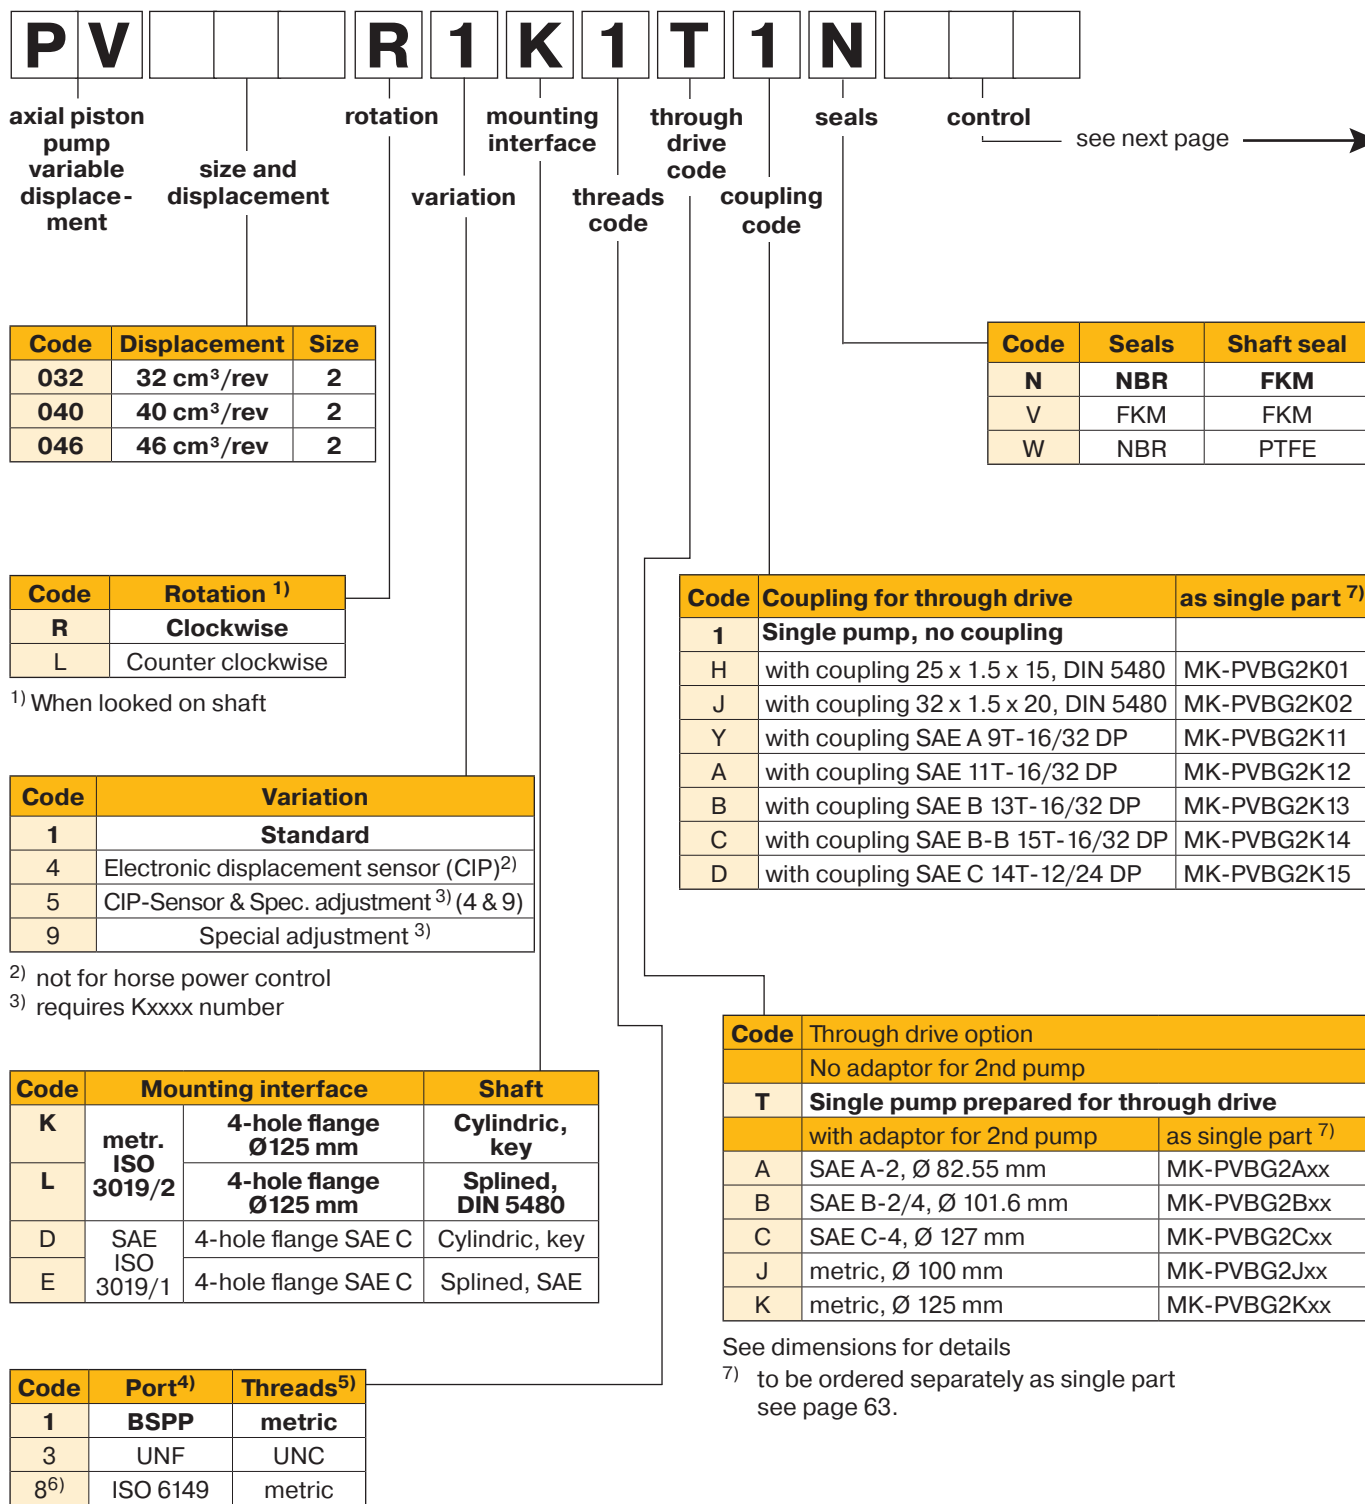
P V R 1 K 1 T 1 N

axial piston pump variable displacement

size and displacement

rotation

variation

mounting interface

threads code

through drive code

coupling code

seals

control

see next page

| Code | Displacement | Size |
|---|---|---|
| 032 | 32 cm³/rev | 2 |
| 040 | 40 cm³/rev | 2 |
| 046 | 46 cm³/rev | 2 |

| Code | Seals | Shaft seal |
|---|---|---|
| N | NBR | FKM |
| V | FKM | FKM |
| W | NBR | PTFE |

| Code | Rotation $^{1)}$ |
|---|---|
| R | Clockwise |
| L | Counter clockwise |

$^{1)}$ When looked on shaft

| Code | Coupling for through drive | as single part $^{7)}$ |
|---|---|---|
| 1 | Single pump, no coupling | |
| H | with coupling 25 x 1.5 x 15, DIN 5480 | MK-PVBG2K01 |
| J | with coupling 32 x 1.5 x 20, DIN 5480 | MK-PVBG2K02 |
| Y | with coupling SAE A 9T-16/32 DP | MK-PVBG2K11 |
| A | with coupling SAE 11T-16/32 DP | MK-PVBG2K12 |
| B | with coupling SAE B 13T-16/32 DP | MK-PVBG2K13 |
| C | with coupling SAE B-B 15T-16/32 DP | MK-PVBG2K14 |
| D | with coupling SAE C 14T-12/24 DP | MK-PVBG2K15 |

| Code | Variation |
|---|---|
| 1 | Standard |
| 4 | Electronic displacement sensor (CIP)$^{2)}$ |
| 5 | CIP-Sensor & Spec. adjustment $^{3)}$ (4 & 9) |
| 9 | Special adjustment $^{3)}$ |

$^{2)}$ not for horse power control
$^{3)}$ requires Kxxxx number

| Code | Through drive option | |
|---|---|---|
| | No adaptor for 2nd pump | |
| T | Single pump prepared for through drive | |
| | with adaptor for 2nd pump | as single part $^{7)}$ |
| A | SAE A-2, Ø 82.55 mm | MK-PVBG2Axx |
| B | SAE B-2/4, Ø 101.6 mm | MK-PVBG2Bxx |
| C | SAE C-4, Ø 127 mm | MK-PVBG2Cxx |
| J | metric, Ø 100 mm | MK-PVBG2Jxx |
| K | metric, Ø 125 mm | MK-PVBG2Kxx |

| Code | Mounting interface | | Shaft |
|---|---|---|---|
| K | metr. ISO 3019/2 | 4-hole flange Ø125 mm | Cylindric, key |
| L | | 4-hole flange Ø125 mm | Splined, DIN 5480 |
| D | SAE ISO 3019/1 | 4-hole flange SAE C | Cylindric, key |
| E | | 4-hole flange SAE C | Splined, SAE |

See dimensions for details
$^{7)}$ to be ordered separately as single part see page 63.

| Code | Port$^{4)}$ | Threads$^{5)}$ |
|---|---|---|
| 1 | BSPP | metric |
| 3 | UNF | UNC |
| 8$^{6)}$ | ISO 6149 | metric |